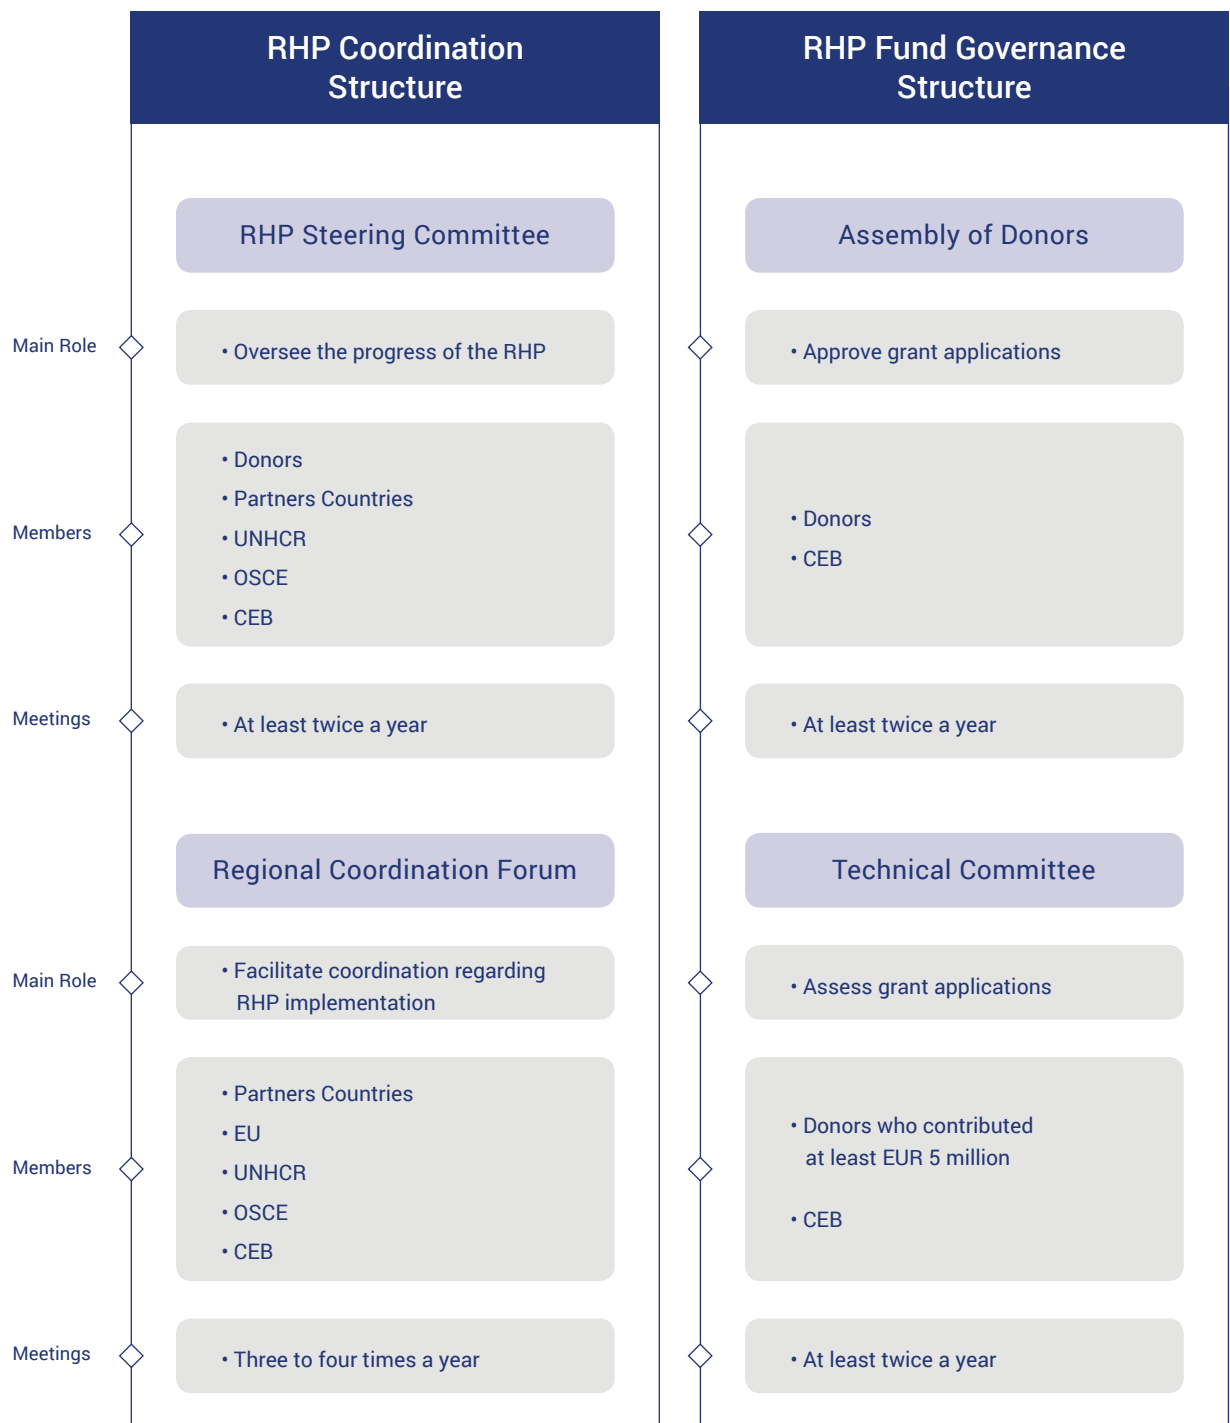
RHP Coordination Structure

RHP Steering Committee

Main Role
• Oversee the progress of the RHP

Members
• Donors
• Partners Countries
• UNHCR
• OSCE
• CEB

Meetings
• At least twice a year

Regional Coordination Forum

Main Role
• Facilitate coordination regarding RHP implementation

Members
• Partners Countries
• EU
• UNHCR
• OSCE
• CEB

Meetings
• Three to four times a year

RHP Fund Governance Structure

Assembly of Donors

• Approve grant applications

• Donors
• CEB

• At least twice a year

Technical Committee

• Assess grant applications

• Donors who contributed at least EUR 5 million
• CEB

• At least twice a year